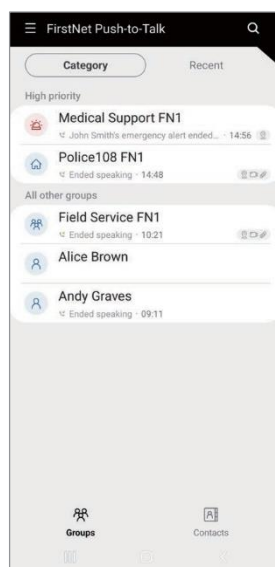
FirstNet Push-to-Talk

Category

Recent

High priority

Medical Support FN1

John Smith's emergency alert ended... · 14:56

Police108 FN1

Ended speaking · 14:48

All other groups

Field Service FN1

Ended speaking · 10:21

Alice Brown

Andy Graves

Ended speaking · 09:11

Groups

Contacts